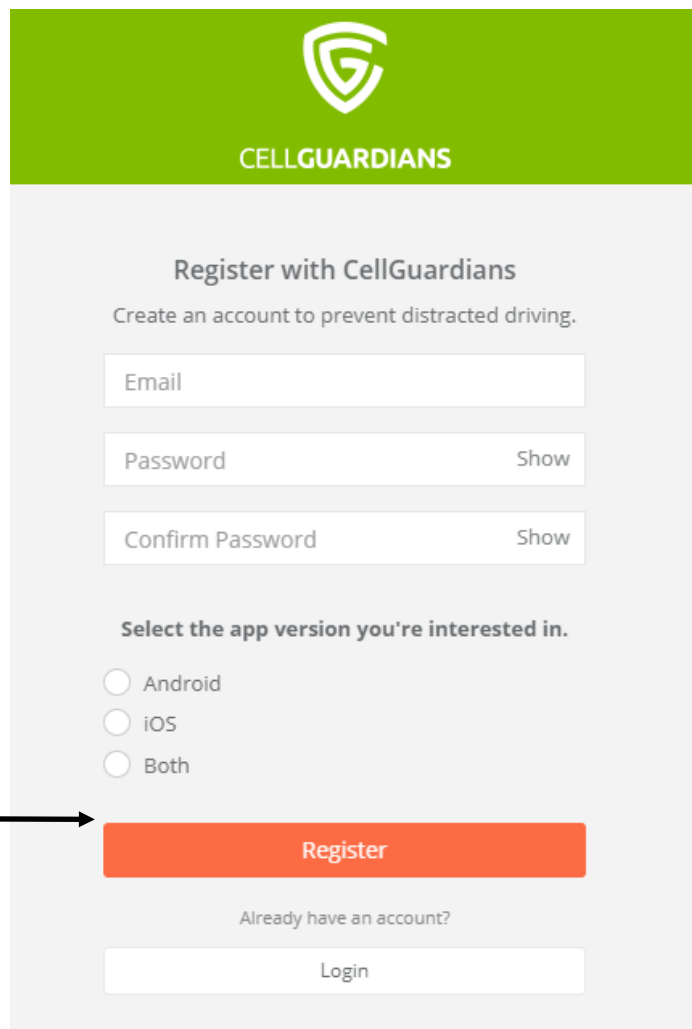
CELLGUARDIANS

Register with CellGuardians

Create an account to prevent distracted driving.

Email

Password Show

Confirm Password Show

Select the app version you're interested in.

Android
iOS
Both

Register

Already have an account?

Login